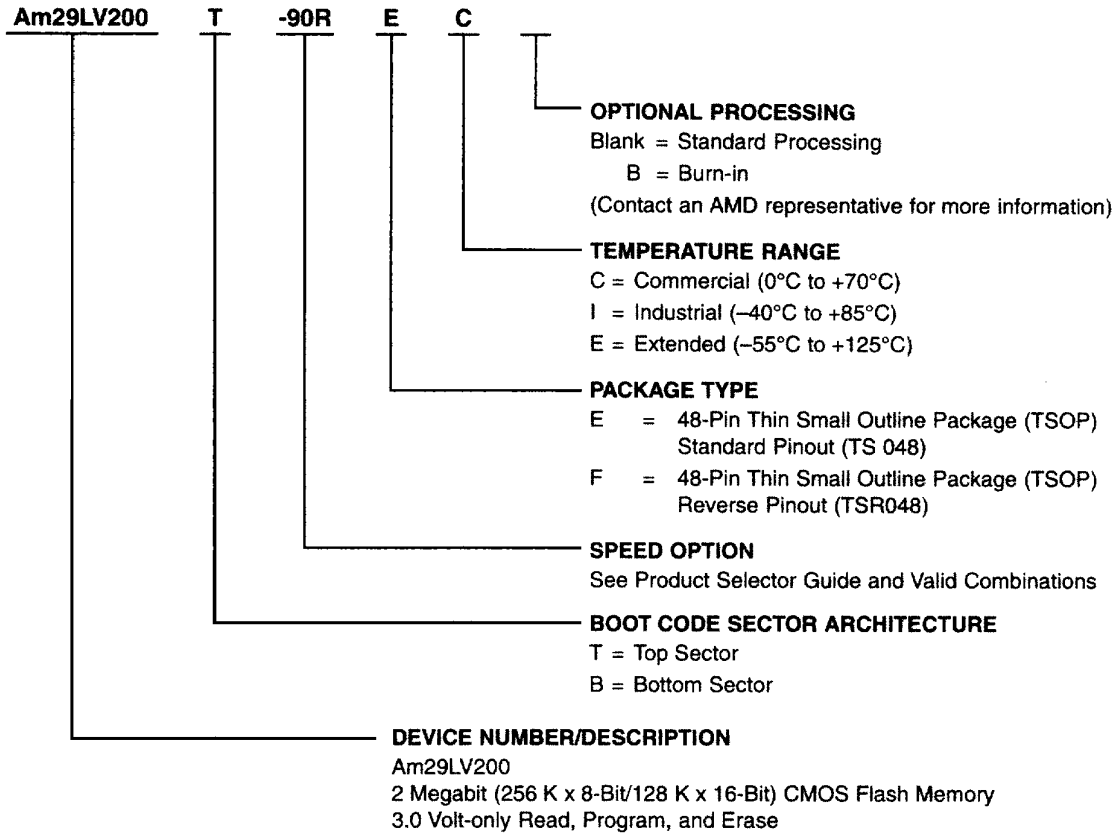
Am29LV200 T -90R E C

OPTIONAL PROCESSING
Blank = Standard Processing
B = Burn-in
(Contact an AMD representative for more information)

TEMPERATURE RANGE
C = Commercial (0°C to +70°C)
I = Industrial (–40°C to +85°C)
E = Extended (–55°C to +125°C)

PACKAGE TYPE
E = 48-Pin Thin Small Outline Package (TSOP) Standard Pinout (TS 048)
F = 48-Pin Thin Small Outline Package (TSOP) Reverse Pinout (TSR048)

SPEED OPTION
See Product Selector Guide and Valid Combinations

BOOT CODE SECTOR ARCHITECTURE
T = Top Sector
B = Bottom Sector

DEVICE NUMBER/DESCRIPTION
Am29LV200
2 Megabit (256 K x 8-Bit/128 K x 16-Bit) CMOS Flash Memory
3.0 Volt-only Read, Program, and Erase